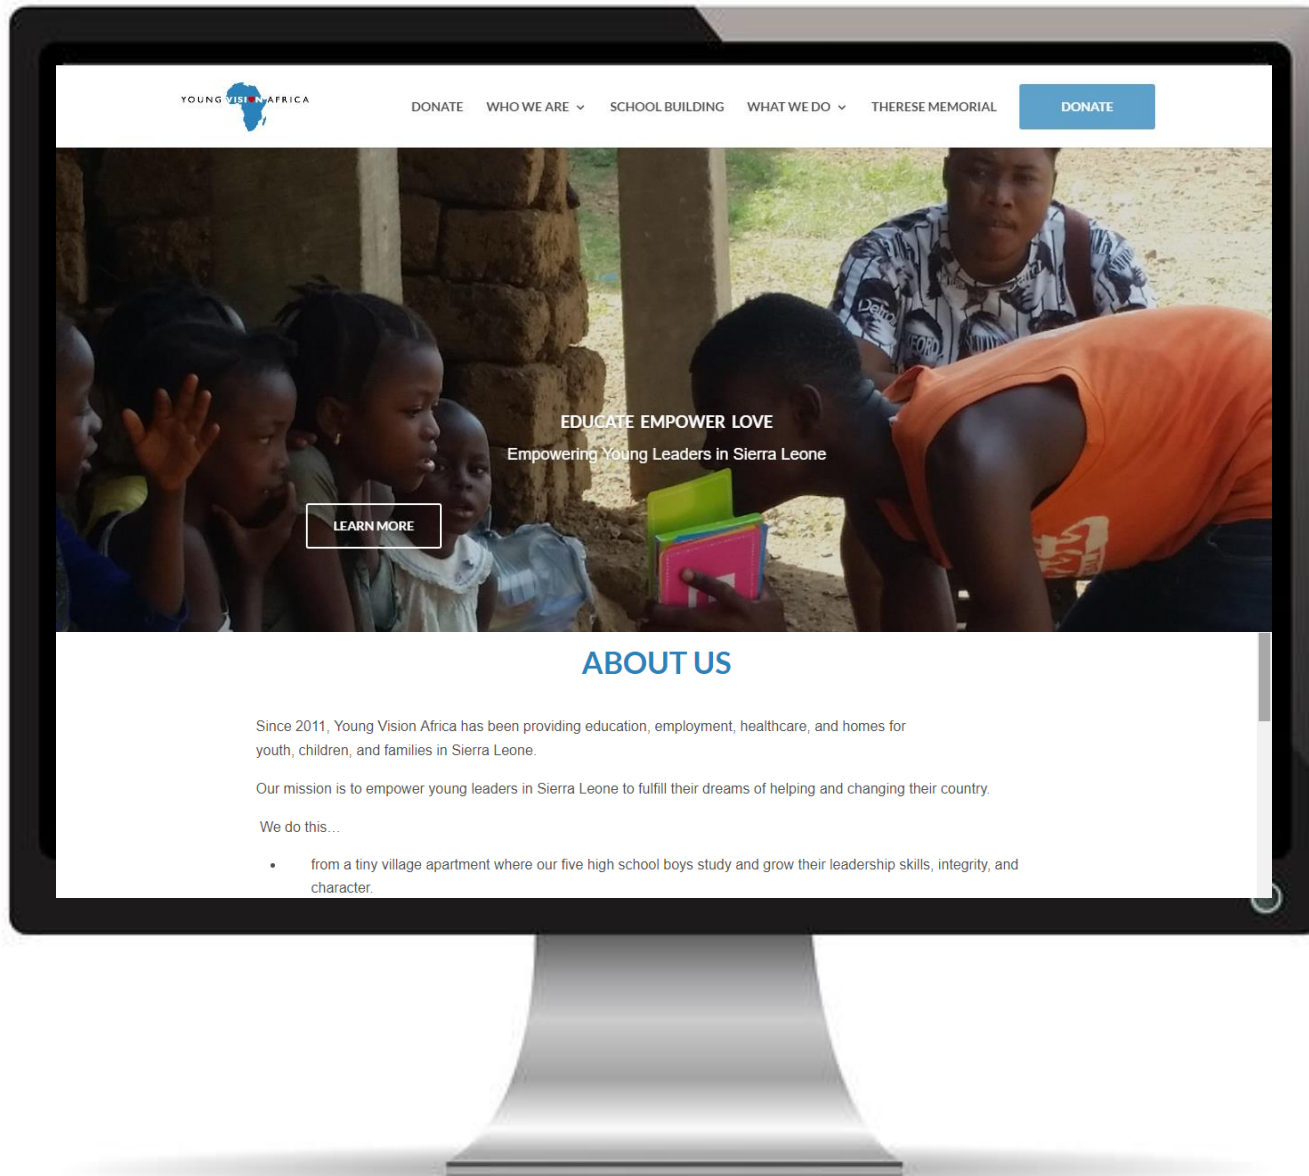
YOUNG VISION AFRICA

DONATE WHO WE ARE SCHOOL BUILDING WHAT WE DO THERESE MEMORIAL DONATE

EDUCATE EMPOWER LOVE

Empowering Young Leaders in Sierra Leone

LEARN MORE

ABOUT US

Since 2011, Young Vision Africa has been providing education, employment, healthcare, and homes for youth, children, and families in Sierra Leone.

Our mission is to empower young leaders in Sierra Leone to fulfill their dreams of helping and changing their country.

We do this…

• from a tiny village apartment where our five high school boys study and grow their leadership skills, integrity, and character.